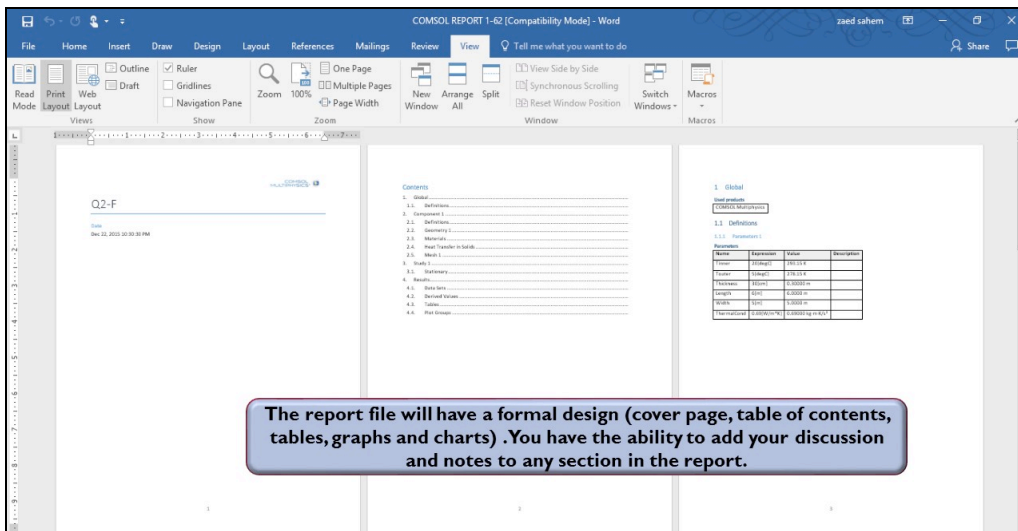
COMSOL REPORT 1-62 [Compatibility Mode] - Word

zaed sahem

File Home Insert Draw Design Layout References Mailings Review View Tell me what you want to do

Share

Read Mode Print Layout Web Layout
Views

Outline
Draft

Ruler
Gridlines
Navigation Pane
Show

Zoom 100%
One Page
Multiple Pages
Page Width
Zoom

New Window Arrange All Split
View Side by Side
Synchronous Scrolling
Reset Window Position
Switch Windows
Window

Macros
Macros

COMSOL MULTIPHYSICS

Q2-F

Date
Dec 22, 2021 10:30:30 PM

1

Contents
1. Global
1.1. Definitions
2. Component 1
2.1. Definitions
2.2. Geometry 1
2.3. Materials
2.4. Heat Transfer in Solids
2.5. Mesh 1
3. Study 1
3.1. Stationary
4. Results
4.1. Data Sets
4.2. Derived Values
4.3. Tables
4.4. Plot Groups

2

1 Global

Used products
COMSOL Multiphysics

1.1 Definitions

1.1.1 Parameters 1

Parameters

| Name | Expression | Value | Description |
|---|---|---|---|
| Tinner | 20[degC] | 293.15 K | |
| Touter | 5[degC] | 278.15 K | |
| Thickness | 3E[cm] | 0.30000 m | |
| Length | 6[m] | 6.0000 m | |
| Width | 5[m] | 5.0000 m | |
| ThermalCond | 0.08[W/m*K] | 0.08000 kg·m/K/s³ | |

3

The report file will have a formal design (cover page, table of contents, tables, graphs and charts) .You have the ability to add your discussion and notes to any section in the report.